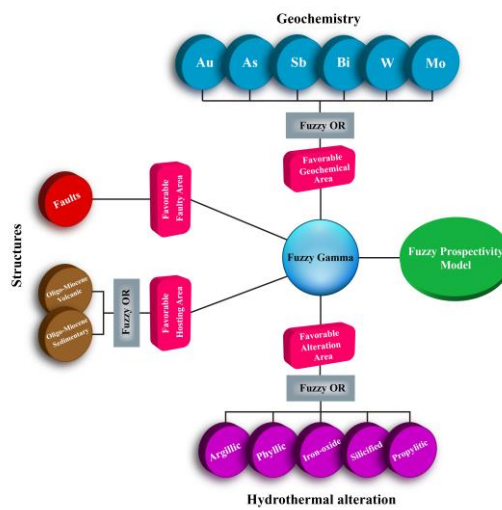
Geochemistry

Au
As
Sb
Bi
W
Mo

Fuzzy OR

Favorable Geochemical Area

Structures

Faults

Favorable Faulty Area

Oligo-Miocene Volcanic

Oligo-Miocene Sedimentary

Fuzzy OR

Favorable Hosting Area

Fuzzy Gamma

Fuzzy Prospectivity Model

Favorable Alteration Area

Fuzzy OR

Argillic
Phyllic
Iron-oxide
Silicified
Propylitic

Hydrothermal alteration